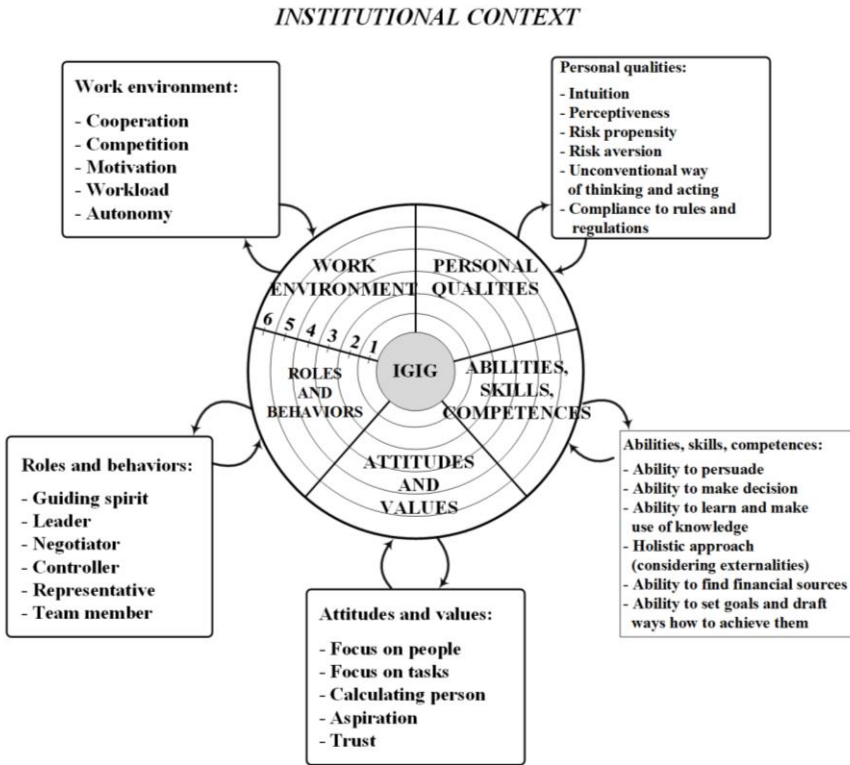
INSTITUTIONAL CONTEXT

Work environment:

- Cooperation
- Competition
- Motivation
- Workload
- Autonomy

Personal qualities:

- Intuition
- Perceptiveness
- Risk propensity
- Risk aversion
- Unconventional way of thinking and acting
- Compliance to rules and regulations

WORK ENVIRONMENT

PERSONAL QUALITIES

6 5 4 3 2 1

ROLES AND BEHAVIORS

IGIG

ABILITIES, SKILLS, COMPETENCES

ATTITUDES AND VALUES

Roles and behaviors:

- Guiding spirit
- Leader
- Negotiator
- Controller
- Representative
- Team member

Abilities, skills, competences:

- Ability to persuade
- Ability to make decision
- Ability to learn and make use of knowledge
- Holistic approach (considering externalities)
- Ability to find financial sources
- Ability to set goals and draft ways how to achieve them

Attitudes and values:

- Focus on people
- Focus on tasks
- Calculating person
- Aspiration
- Trust